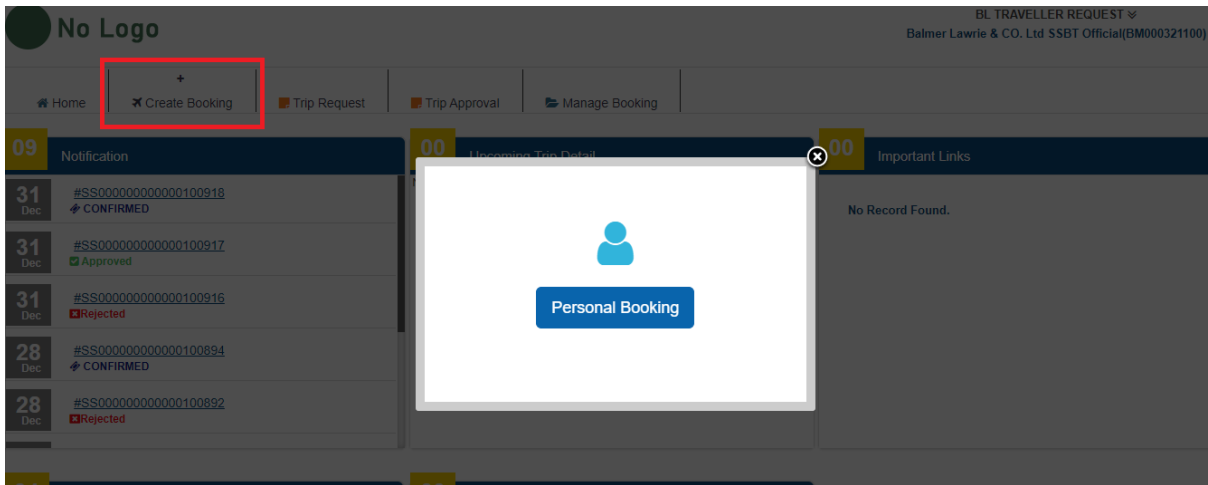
No Logo

BL TRAVELLER REQUEST
Balmer Lawrie & CO. Ltd SSBT Official(BM000321100)

Home
+
Create Booking
Trip Request
Trip Approval
Manage Booking

09 Notification

31 Dec #SS000000000000100918 CONFIRMED
31 Dec #SS000000000000100917 Approved
31 Dec #SS000000000000100916 Rejected
28 Dec #SS000000000000100894 CONFIRMED
28 Dec #SS000000000000100892 Rejected

00 Upcoming Trip Detail

Personal Booking

00 Important Links

No Record Found.